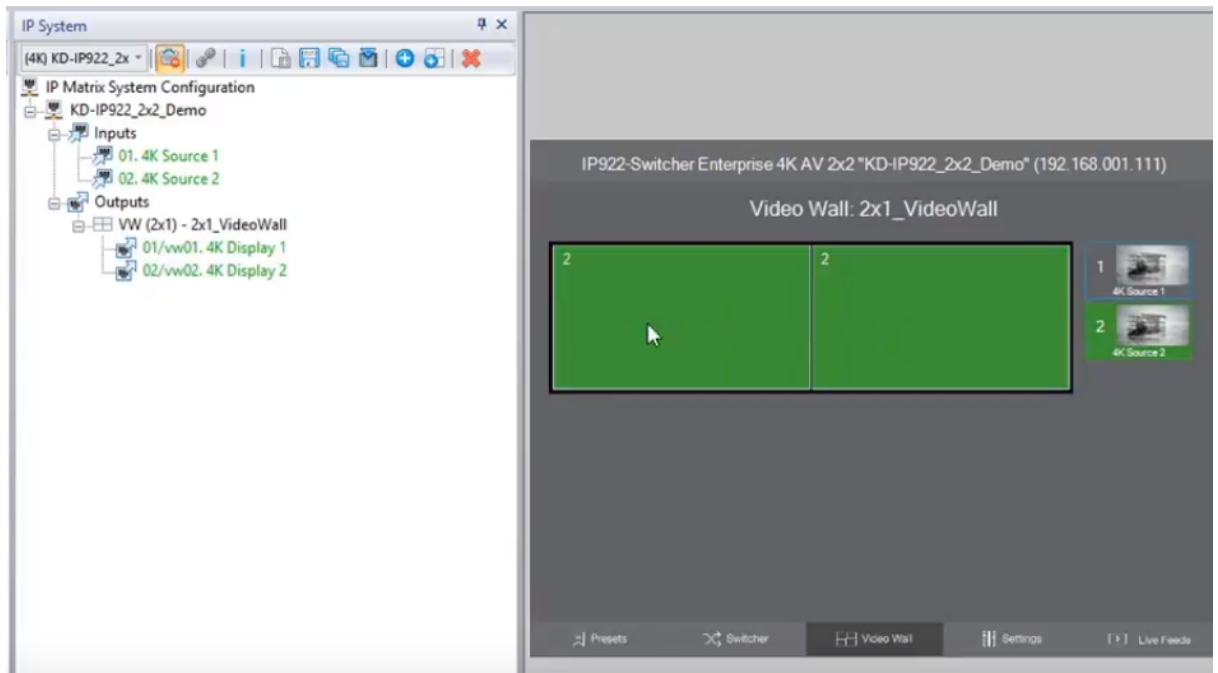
IP System

(4K) KD-IP922_2x

IP Matrix System Configuration
KD-IP922_2x2_Demo
Inputs
01. 4K Source 1
02. 4K Source 2
Outputs
VW (2x1) - 2x1_VideoWall
01/vw01. 4K Display 1
02/vw02. 4K Display 2

IP922-Switcher Enterprise 4K AV 2x2 "KD-IP922_2x2_Demo" (192.168.001.111)

Video Wall: 2x1_VideoWall

2

2

1
4K Source 1

2
4K Source 2

Presets
Switcher
Video Wall
Settings
Live Feeds